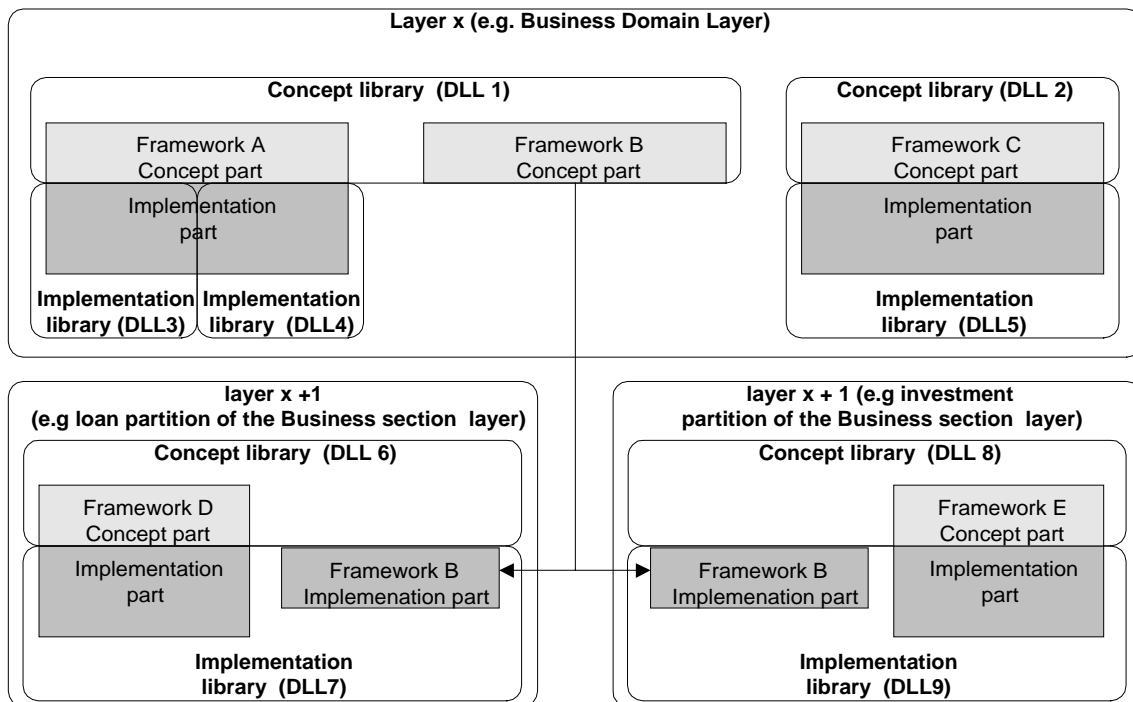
Layer x (e.g. Business Domain Layer)

Concept library (DLL 1)

Framework A
Concept part

Framework B
Concept part

Concept library (DLL 2)

Framework C
Concept part

Implementation
part

Implementation
part

Implementation library (DLL3)

Implementation library (DLL4)

Implementation library (DLL5)

layer x +1
(e.g loan partition of the Business section layer)

Concept library (DLL 6)

Framework D
Concept part

Implementation
part

Framework B
Implemenation part

Implementation library (DLL7)

layer x + 1 (e.g investment partition of the Business section layer)

Concept library (DLL 8)

Framework E
Concept part

Framework B
Implemenation part

Implementation
part

Implementation library (DLL9)